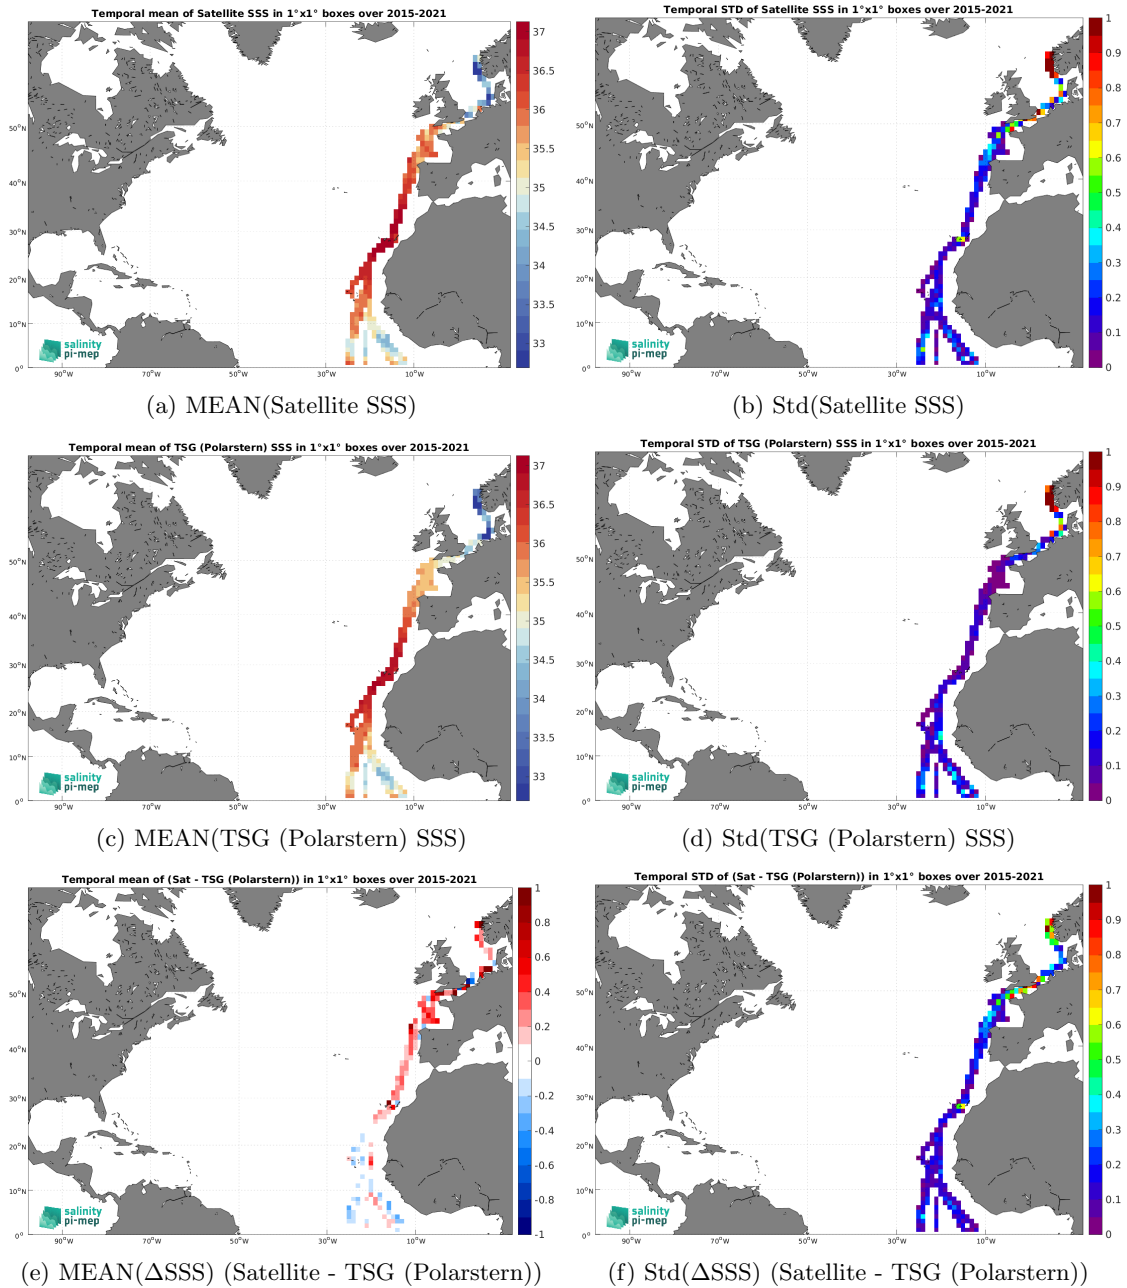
Temporal mean of Satellite SSS in 1°x1° boxes over 2015-2021

37
36.5
36
35.5
35
34.5
34
33.5
33

50°N
40°N
30°N
20°N
10°N
0°

90°W
70°W
50°W
30°W
10°W

salinity
pi-mep

(a) MEAN(Satellite SSS)

Temporal STD of Satellite SSS in 1°x1° boxes over 2015-2021

1
0.9
0.8
0.7
0.6
0.5
0.4
0.3
0.2
0.1
0

50°N
40°N
30°N
20°N
10°N
0°

90°W
70°W
50°W
30°W
10°W

salinity
pi-mep

(b) Std(Satellite SSS)

Temporal mean of TSG (Polarstern) SSS in 1°x1° boxes over 2015-2021

37
36.5
36
35.5
35
34.5
34
33.5
33

50°N
40°N
30°N
20°N
10°N
0°

90°W
70°W
50°W
30°W
10°W

salinity
pi-mep

(c) MEAN(TSG (Polarstern) SSS)

Temporal STD of TSG (Polarstern) SSS in 1°x1° boxes over 2015-2021

1
0.9
0.8
0.7
0.6
0.5
0.4
0.3
0.2
0.1
0

50°N
40°N
30°N
20°N
10°N
0°

90°W
70°W
50°W
30°W
10°W

salinity
pi-mep

(d) Std(TSG (Polarstern) SSS)

Temporal mean of (Sat - TSG (Polarstern)) in 1°x1° boxes over 2015-2021

1
0.8
0.6
0.4
0.2
0
-0.2
-0.4
-0.6
-0.8
-1

50°N
40°N
30°N
20°N
10°N
0°

90°W
70°W
50°W
30°W
10°W

salinity
pi-mep

(e) MEAN($\Delta$SSS) (Satellite - TSG (Polarstern))

Temporal STD of (Sat - TSG (Polarstern)) in 1°x1° boxes over 2015-2021

1
0.9
0.8
0.7
0.6
0.5
0.4
0.3
0.2
0.1
0

50°N
40°N
30°N
20°N
10°N
0°

90°W
70°W
50°W
30°W
10°W

salinity
pi-mep

(f) Std($\Delta$SSS) (Satellite - TSG (Polarstern))